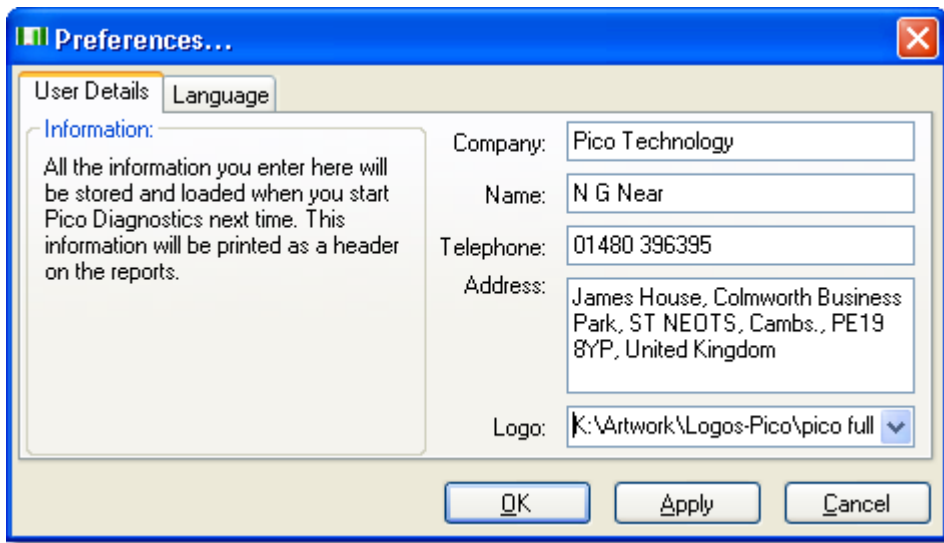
Preferences...

User Details | Language

Information:
All the information you enter here will be stored and loaded when you start Pico Diagnostics next time. This information will be printed as a header on the reports.

Company: Pico Technology
Name: N G Near
Telephone: 01480 396395
Address: James House, Colmworth Business Park, ST NEOTS, Cambs., PE19 8YP, United Kingdom
Logo: K:\Artwork\Logos-Pico\pico full

OK Apply Cancel